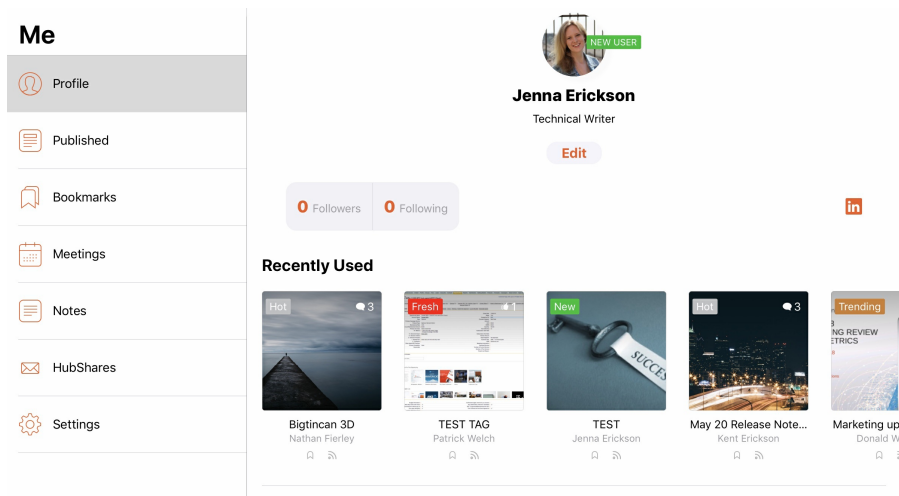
Me

Profile

Published

Bookmarks

Meetings

Notes

HubShares

Settings

NEW USER

Jenna Erickson

Technical Writer

Edit

0 Followers

0 Following

in

Recently Used

Hot 3

Bigtincan 3D
Nathan Fierley

Fresh 1

TEST TAG
Patrick Welch

New

SUCCES

TEST
Jenna Erickson

Hot 3

May 20 Release Note...
Kent Erickson

Trending

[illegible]NG REVIEW
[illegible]ETRICS

Marketing up
Donald W